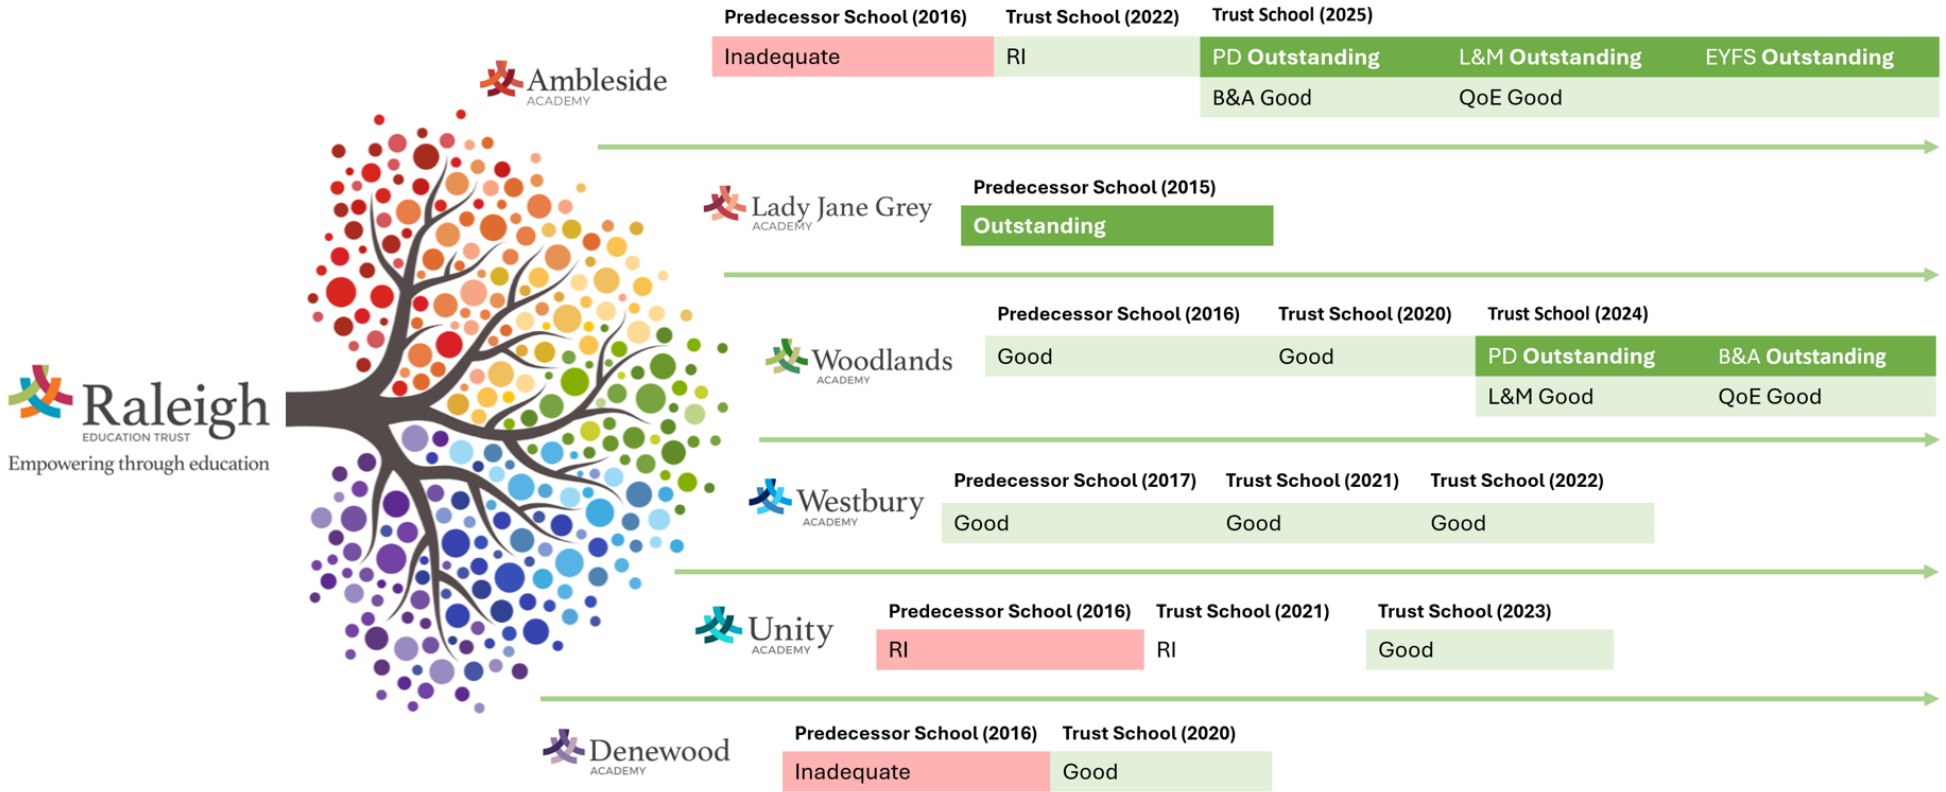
Raleigh
EDUCATION TRUST
Empowering through education

Ambleside
ACADEMY

| Predecessor School (2016) | Trust School (2022) | Trust School (2025) | | |
|---|---|---|---|---|
| Inadequate | RI | PD Outstanding | L&M Outstanding | EYFS Outstanding |
| | | B&A Good | QoE Good | |

Lady Jane Grey
ACADEMY

| Predecessor School (2015) |
|---|
| Outstanding |

Woodlands
ACADEMY

| Predecessor School (2016) | Trust School (2020) | Trust School (2024) | |
|---|---|---|---|
| Good | Good | PD Outstanding | B&A Outstanding |
| | | L&M Good | QoE Good |

Westbury
ACADEMY

| Predecessor School (2017) | Trust School (2021) | Trust School (2022) |
|---|---|---|
| Good | Good | Good |

Unity
ACADEMY

| Predecessor School (2016) | Trust School (2021) | Trust School (2023) |
|---|---|---|
| RI | RI | Good |

Denewood
ACADEMY

| Predecessor School (2016) | Trust School (2020) |
|---|---|
| Inadequate | Good |